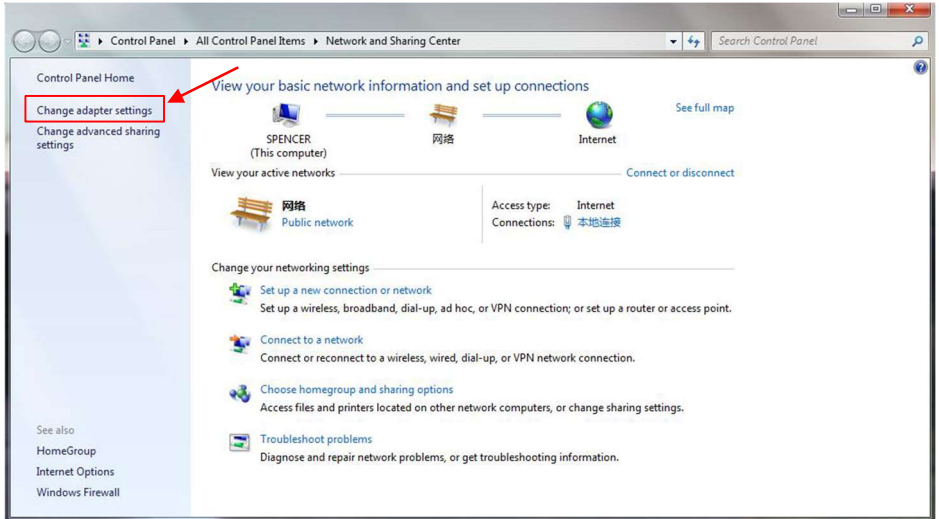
Control Panel ▸ All Control Panel Items ▸ Network and Sharing Center

Search Control Panel

Control Panel Home

Change adapter settings

Change advanced sharing settings

View your basic network information and set up connections

See full map

SPENCER
(This computer)

网络

Internet

View your active networks

Connect or disconnect

网络
Public network

Access type: Internet
Connections: 本地连接

Change your networking settings

Set up a new connection or network
Set up a wireless, broadband, dial-up, ad hoc, or VPN connection; or set up a router or access point.

Connect to a network
Connect or reconnect to a wireless, wired, dial-up, or VPN network connection.

Choose homegroup and sharing options
Access files and printers located on other network computers, or change sharing settings.

Troubleshoot problems
Diagnose and repair network problems, or get troubleshooting information.

See also

HomeGroup

Internet Options

Windows Firewall